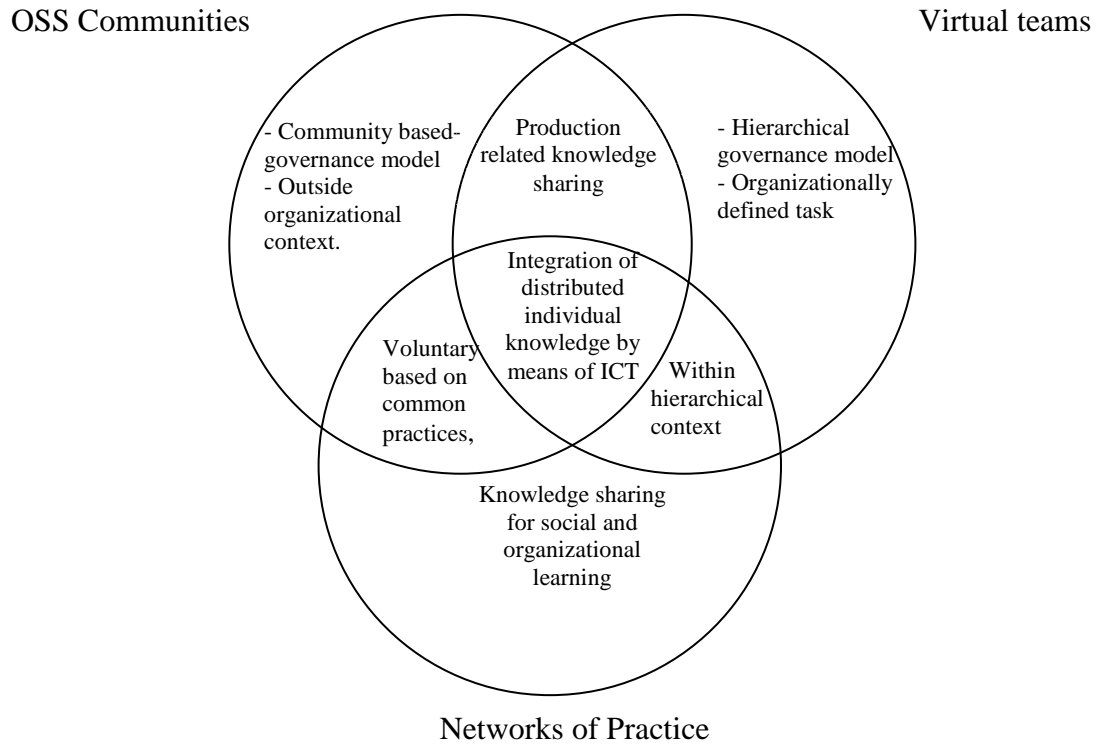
OSS Communities

Virtual teams

- Community based-governance model
- Outside organizational context.

Production related knowledge sharing

- Hierarchical governance model
- Organizationally defined task

Integration of distributed individual knowledge by means of ICT

Voluntary based on common practices,

Within hierarchical context

Knowledge sharing for social and organizational learning

Networks of Practice